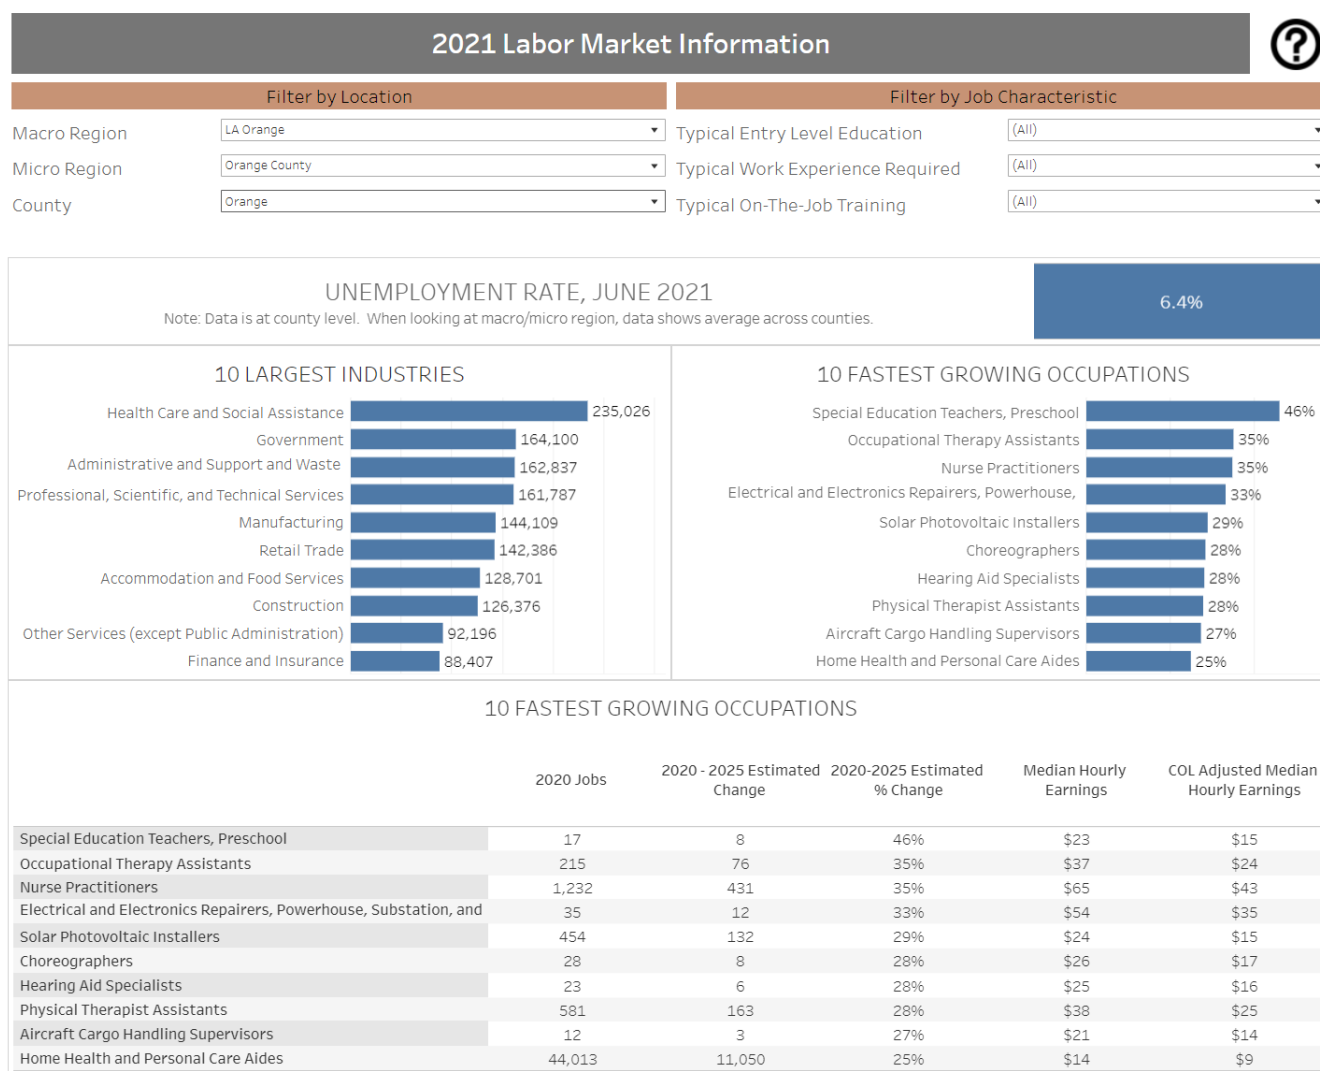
2021 Labor Market Information

?

Filter by Location

Macro Region LA Orange

Micro Region Orange County

County Orange

Filter by Job Characteristic

Typical Entry Level Education (All)

Typical Work Experience Required (All)

Typical On-The-Job Training (All)

UNEMPLOYMENT RATE, JUNE 2021

Note: Data is at county level. When looking at macro/micro region, data shows average across counties.

6.4%

10 LARGEST INDUSTRIES

Health Care and Social Assistance 235,026
Government 164,100
Administrative and Support and Waste 162,837
Professional, Scientific, and Technical Services 161,787
Manufacturing 144,109
Retail Trade 142,386
Accommodation and Food Services 128,701
Construction 126,376
Other Services (except Public Administration) 92,196
Finance and Insurance 88,407

10 FASTEST GROWING OCCUPATIONS

Special Education Teachers, Preschool 46%
Occupational Therapy Assistants 35%
Nurse Practitioners 35%
Electrical and Electronics Repairers, Powerhouse, 33%
Solar Photovoltaic Installers 29%
Choreographers 28%
Hearing Aid Specialists 28%
Physical Therapist Assistants 28%
Aircraft Cargo Handling Supervisors 27%
Home Health and Personal Care Aides 25%

10 FASTEST GROWING OCCUPATIONS

| | 2020 Jobs | 2020 - 2025 Estimated Change | 2020-2025 Estimated % Change | Median Hourly Earnings | COL Adjusted Median Hourly Earnings |
|---|---|---|---|---|---|
| Special Education Teachers, Preschool | 17 | 8 | 46% | $23 | $15 |
| Occupational Therapy Assistants | 215 | 76 | 35% | $37 | $24 |
| Nurse Practitioners | 1,232 | 431 | 35% | $65 | $43 |
| Electrical and Electronics Repairers, Powerhouse, Substation, and | 35 | 12 | 33% | $54 | $35 |
| Solar Photovoltaic Installers | 454 | 132 | 29% | $24 | $15 |
| Choreographers | 28 | 8 | 28% | $26 | $17 |
| Hearing Aid Specialists | 23 | 6 | 28% | $25 | $16 |
| Physical Therapist Assistants | 581 | 163 | 28% | $38 | $25 |
| Aircraft Cargo Handling Supervisors | 12 | 3 | 27% | $21 | $14 |
| Home Health and Personal Care Aides | 44,013 | 11,050 | 25% | $14 | $9 |